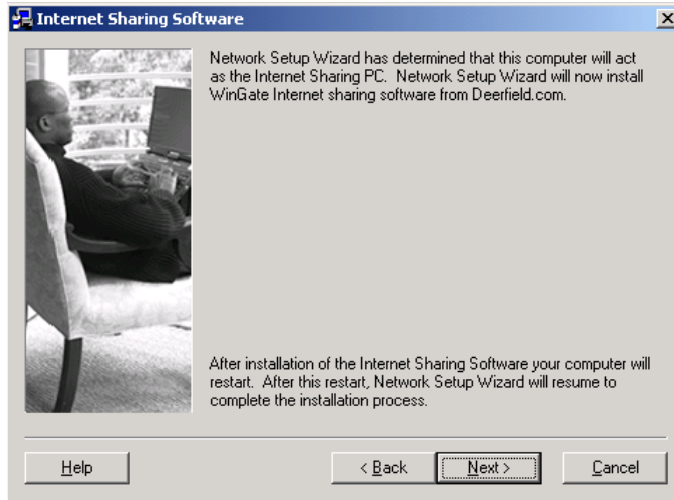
Internet Sharing Software

Network Setup Wizard has determined that this computer will act as the Internet Sharing PC. Network Setup Wizard will now install WinGate Internet sharing software from Deerfield.com.

After installation of the Internet Sharing Software your computer will restart. After this restart, Network Setup Wizard will resume to complete the installation process.

Help

< Back

Next >

Cancel